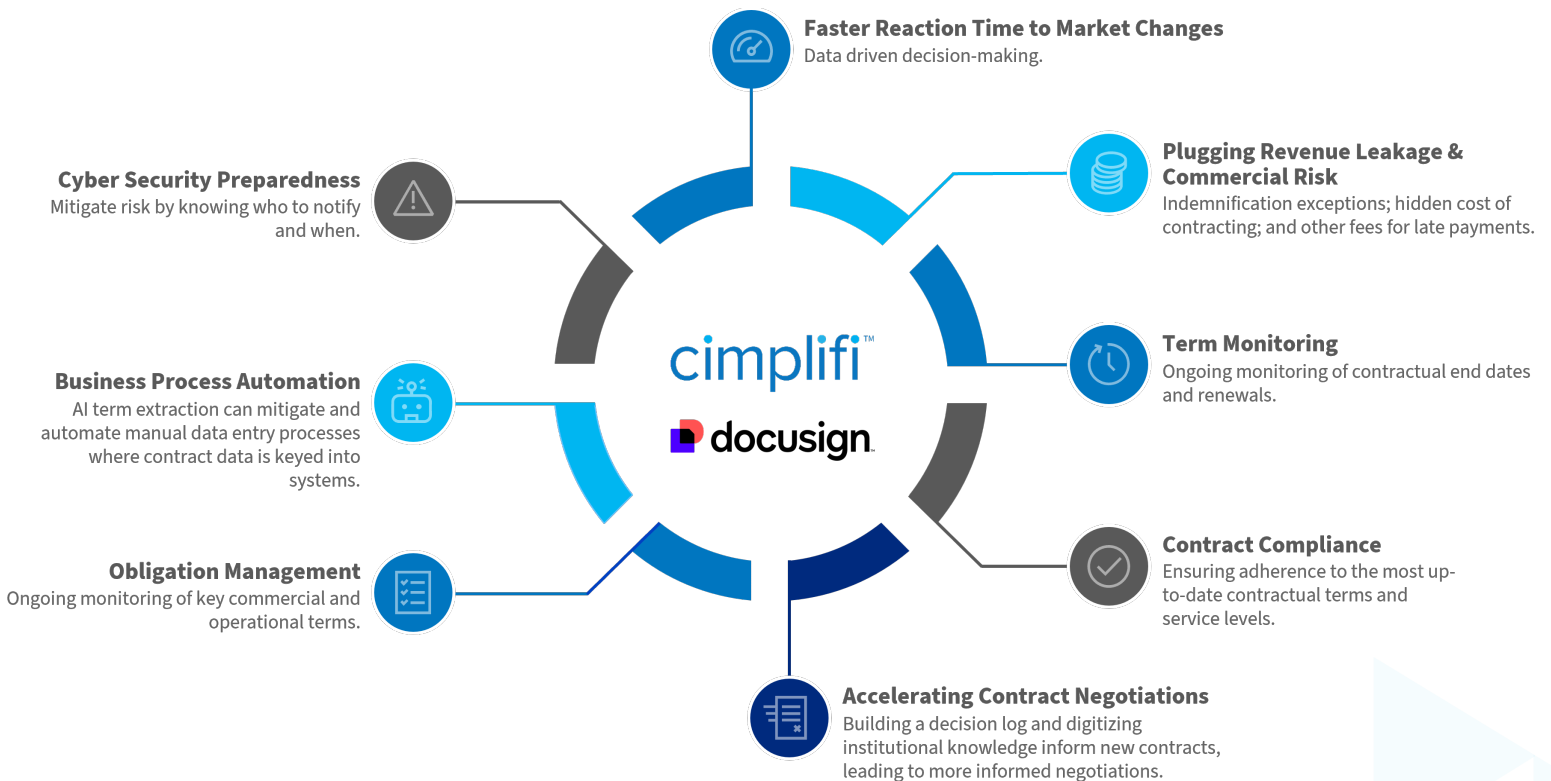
Faster Reaction Time to Market Changes
Data driven decision-making.

Cyber Security Preparedness
Mitigate risk by knowing who to notify and when.

Plugging Revenue Leakage & Commercial Risk
Indemnification exceptions; hidden cost of contracting; and other fees for late payments.

cimplifi™

docusign

Term Monitoring
Ongoing monitoring of contractual end dates and renewals.

Business Process Automation
AI term extraction can mitigate and automate manual data entry processes where contract data is keyed into systems.

Contract Compliance
Ensuring adherence to the most up-to-date contractual terms and service levels.

Obligation Management
Ongoing monitoring of key commercial and operational terms.

Accelerating Contract Negotiations
Building a decision log and digitizing institutional knowledge inform new contracts, leading to more informed negotiations.